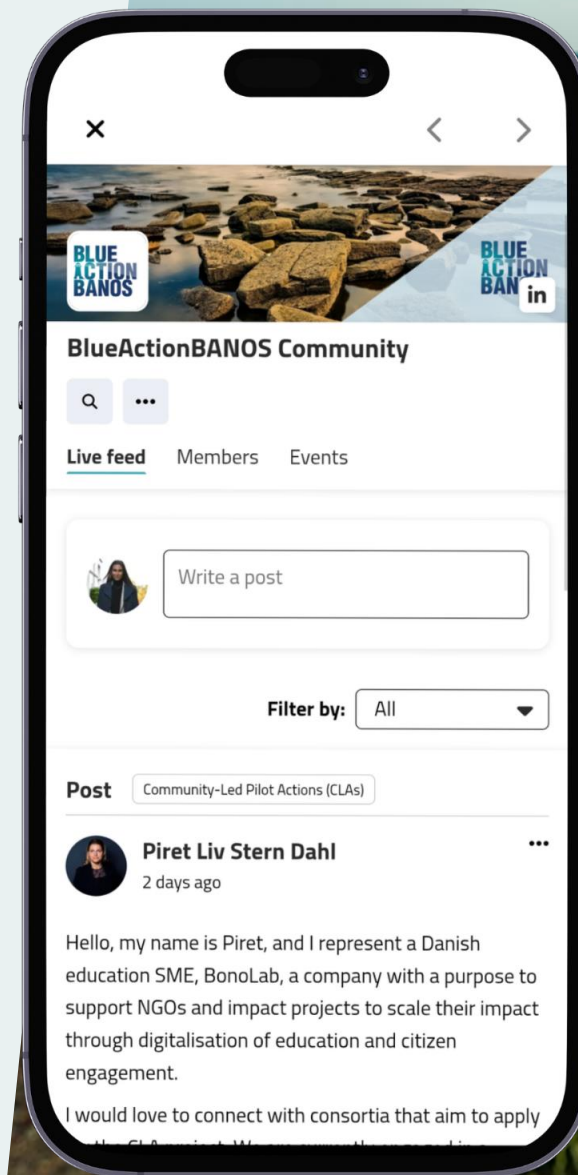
×

BLUE ACTION BANOS

BLUE ACTION BAN in

BlueActionBANOS Community

Live feed Members Events

Write a post

Filter by: All

Post Community-Led Pilot Actions (CLAs)

Piret Liv Stern Dahl
2 days ago

Hello, my name is Piret, and I represent a Danish education SME, BonoLab, a company with a purpose to support NGOs and impact projects to scale their impact through digitalisation of education and citizen engagement.

I would love to connect with consortia that aim to apply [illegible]